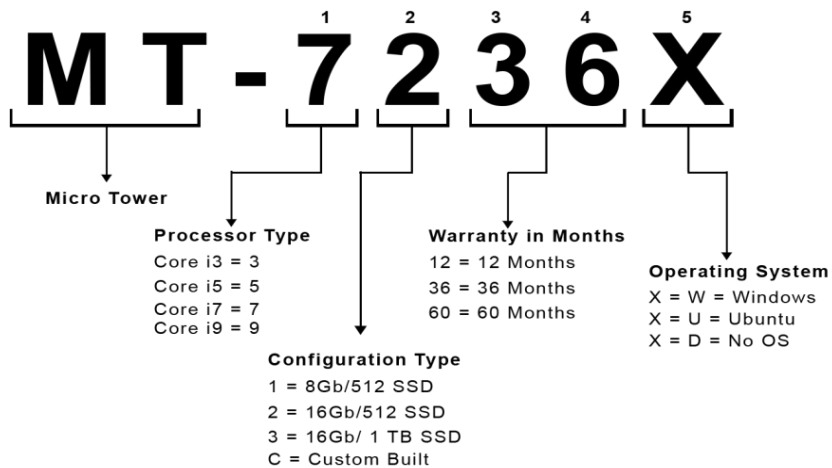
1 2 3 4 5

MT-7236X

Micro Tower

Processor Type
Core i3 = 3
Core i5 = 5
Core i7 = 7
Core i9 = 9

Configuration Type
1 = 8Gb/512 SSD
2 = 16Gb/512 SSD
3 = 16Gb/ 1 TB SSD
C = Custom Built

Warranty in Months
12 = 12 Months
36 = 36 Months
60 = 60 Months

Operating System
X = W = Windows
X = U = Ubuntu
X = D = No OS